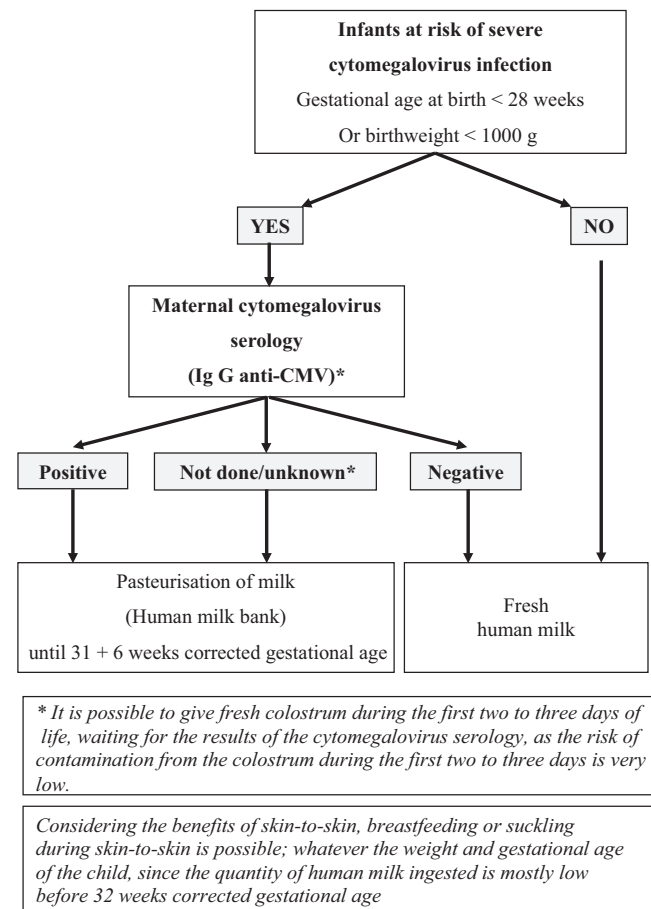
**Infants at risk of severe cytomegalovirus infection**
Gestational age at birth < 28 weeks
Or birthweight < 1000 g

**YES**

**NO**

**Maternal cytomegalovirus serology (Ig G anti-CMV)***

**Positive**

**Not done/unknown***

**Negative**

Pasteurisation of milk
(Human milk bank)
until 31 + 6 weeks corrected gestational age

Fresh human milk

*\* It is possible to give fresh colostrum during the first two to three days of life, waiting for the results of the cytomegalovirus serology, as the risk of contamination from the colostrum during the first two to three days is very low.*

*Considering the benefits of skin-to-skin, breastfeeding or suckling during skin-to-skin is possible; whatever the weight and gestational age of the child, since the quantity of human milk ingested is mostly low before 32 weeks corrected gestational age*